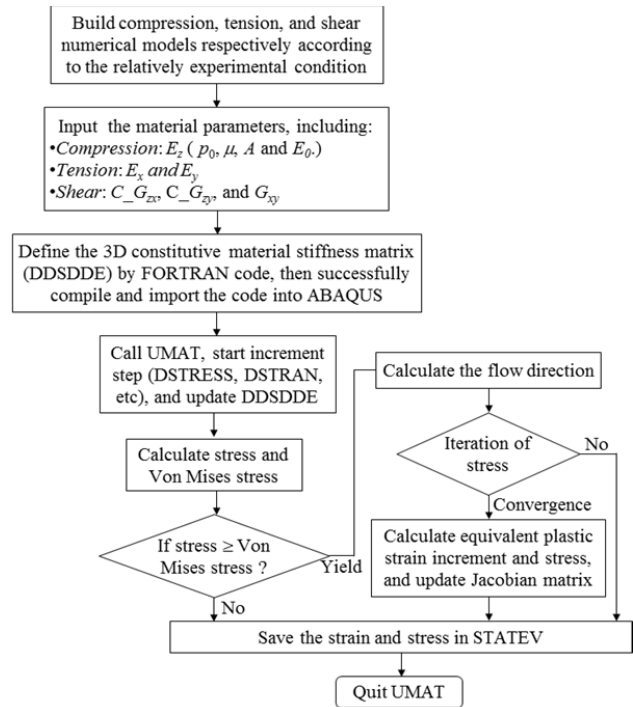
Build compression, tension, and shear numerical models respectively according to the relatively experimental condition

Input the material parameters, including:
•Compression: $E_z$ ( $p_0$, $\mu$, $A$ and $E_0$.)
•Tension: $E_x$ and $E_y$
•Shear: C_$G_{zx}$, C_$G_{zy}$, and $G_{xy}$

Define the 3D constitutive material stiffness matrix (DDSDDE) by FORTRAN code, then successfully compile and import the code into ABAQUS

Call UMAT, start increment step (DSTRESS, DSTRAN, etc), and update DDSDDE

Calculate stress and Von Mises stress

If stress ≥ Von Mises stress ?

Yield

No

Calculate the flow direction

Iteration of stress

No

Convergence

Calculate equivalent plastic strain increment and stress, and update Jacobian matrix

Save the strain and stress in STATEV

Quit UMAT